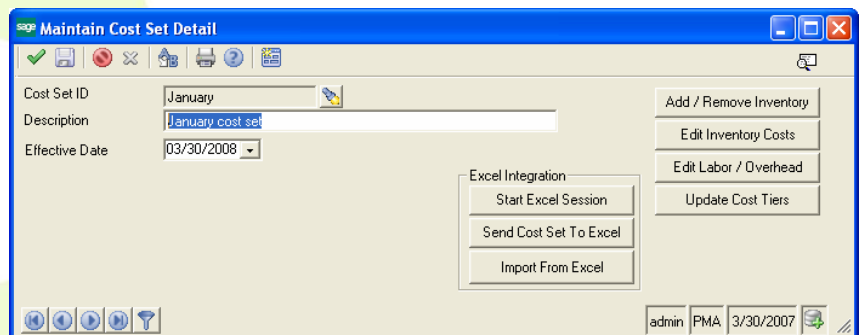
sage Maintain Cost Set Detail

Cost Set ID January

Description January cost set

Effective Date 03/30/2008

Add / Remove Inventory

Edit Inventory Costs

Edit Labor / Overhead

Update Cost Tiers

Excel Integration

Start Excel Session

Send Cost Set To Excel

Import From Excel

admin PMA 3/30/2007